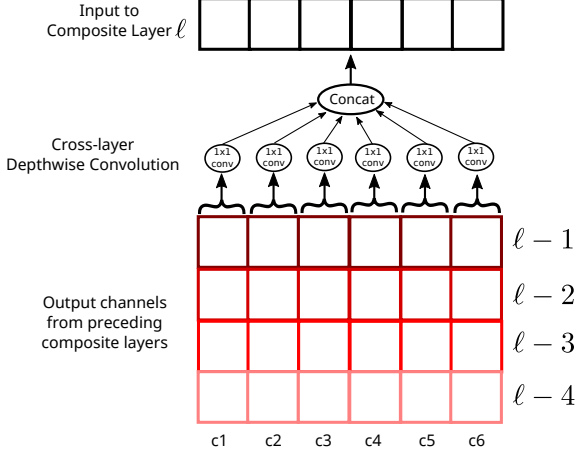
Input to Composite Layer $\ell$

Concat

Cross-layer Depthwise Convolution

1x1 conv

1x1 conv

1x1 conv

1x1 conv

1x1 conv

1x1 conv

$\ell - 1$

Output channels from preceding composite layers

$\ell - 2$

$\ell - 3$

$\ell - 4$

c1 c2 c3 c4 c5 c6